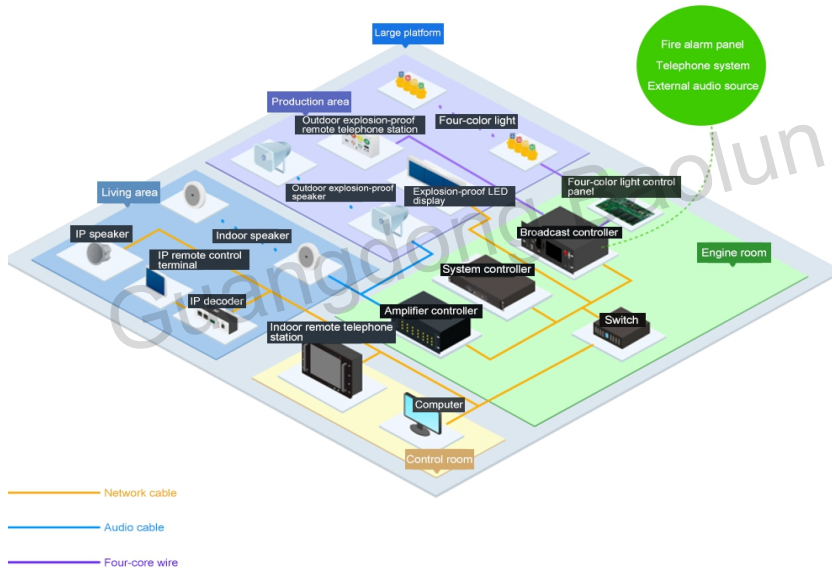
Large platform

Fire alarm panel
Telephone system
External audio source

Production area

Outdoor explosion-proof remote telephone station

Four-color light

Outdoor explosion-proof speaker

Explosion-proof LED display

Four-color light control panel

Living area

IP speaker

Indoor speaker

Broadcast controller

IP remote control terminal

Engine room

System controller

IP decoder

Amplifier controller

Switch

Indoor remote telephone station

Computer

Control room

Guangdong Baolun

Network cable

Audio cable

Four-core wire